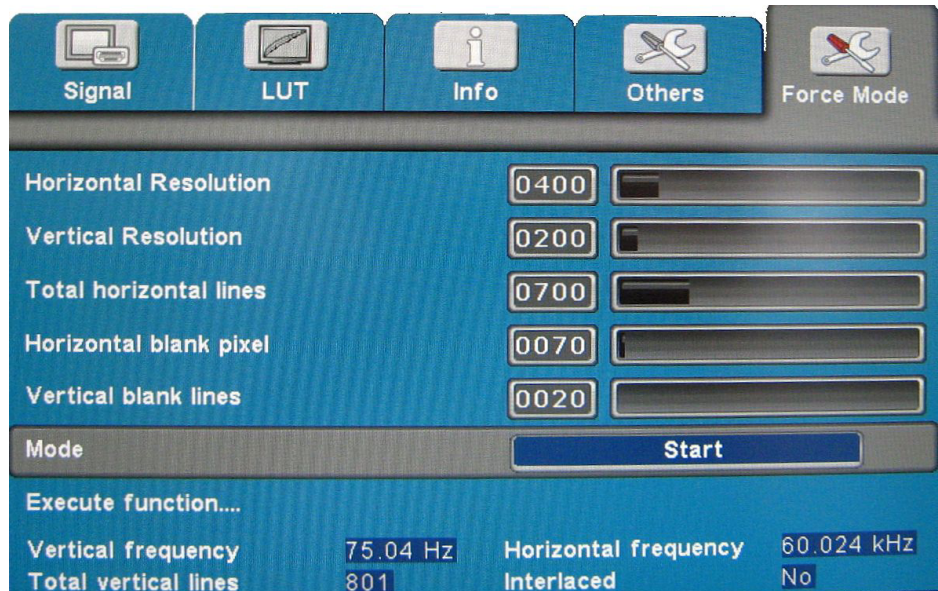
Signal LUT Info Others Force Mode

Horizontal Resolution 0400
Vertical Resolution 0200
Total horizontal lines 0700
Horizontal blank pixel 0070
Vertical blank lines 0020
Mode Start
Execute function....

Vertical frequency 75.04 Hz Horizontal frequency 60.024 kHz
Total vertical lines 801 Interlaced No